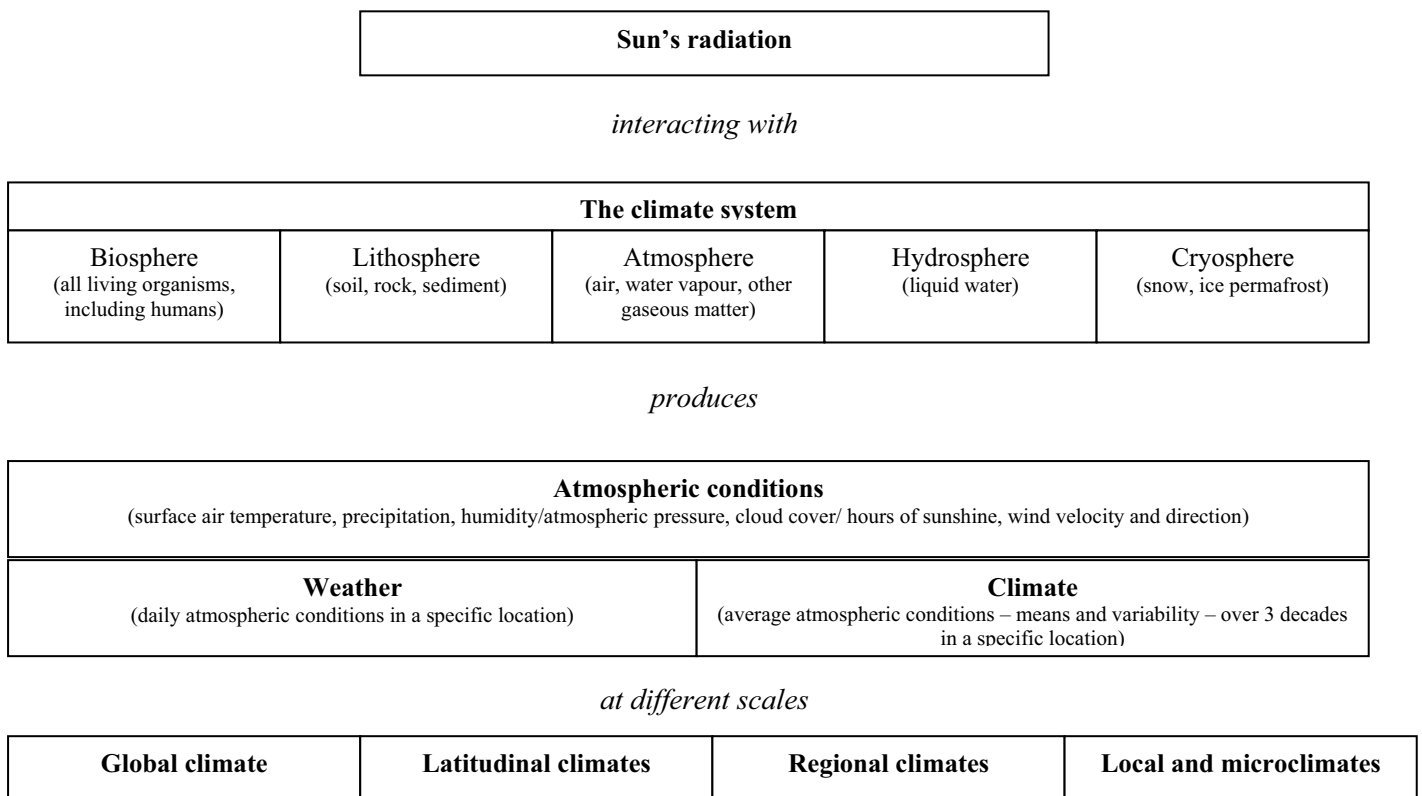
**Sun's radiation**

*interacting with*

| **The climate system** | | | | |
|---|---|---|---|---|
| Biosphere (all living organisms, including humans) | Lithosphere (soil, rock, sediment) | Atmosphere (air, water vapour, other gaseous matter) | Hydrosphere (liquid water) | Cryosphere (snow, ice permafrost) |

*produces*

| **Atmospheric conditions** (surface air temperature, precipitation, humidity/atmospheric pressure, cloud cover/ hours of sunshine, wind velocity and direction) | |
|---|---|
| **Weather** (daily atmospheric conditions in a specific location) | **Climate** (average atmospheric conditions – means and variability – over 3 decades in a specific location) |

*at different scales*

| **Global climate** | **Latitudinal climates** | **Regional climates** | **Local and microclimates** |
|---|---|---|---|